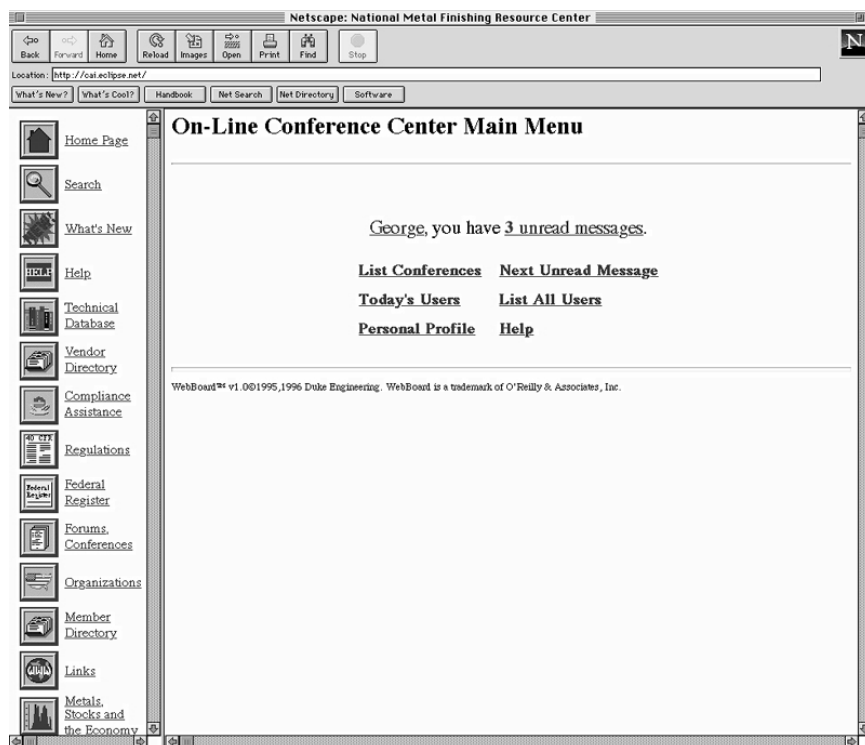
Netscape: National Metal Finishing Resource Center

Back Forward Home Reload Images Open Print Find Stop

N

Location: http://cai.eclipse.net/

What's New? What's Cool? Handbook Net Search Net Directory Software

Home Page

Search

What's New

HELP Help

Technical Database

Vendor Directory

Compliance Assistance

40 CFR Regulations

Federal Register Federal Register

Forums, Conferences

Organizations

Member Directory

Links

Metals, Stocks and the Economy

On-Line Conference Center Main Menu

George, you have 3 unread messages.

List Conferences Next Unread Message

Today's Users List All Users

Personal Profile Help

WebBoard™ v1.0©1995,1996 Duke Engineering. WebBoard is a trademark of O'Reilly & Associates, Inc.